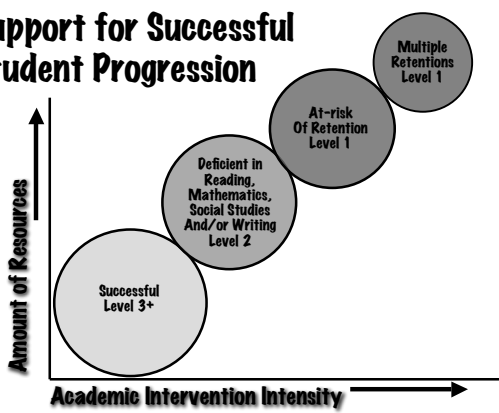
upport for Successful
udent Progression

Multiple Retentions Level 1

At-risk Of Retention Level 1

Deficient in Reading, Mathematics, Social Studies And/or Writing Level 2

Successful Level 3+

Amount of Resources

Academic Intervention Intensity